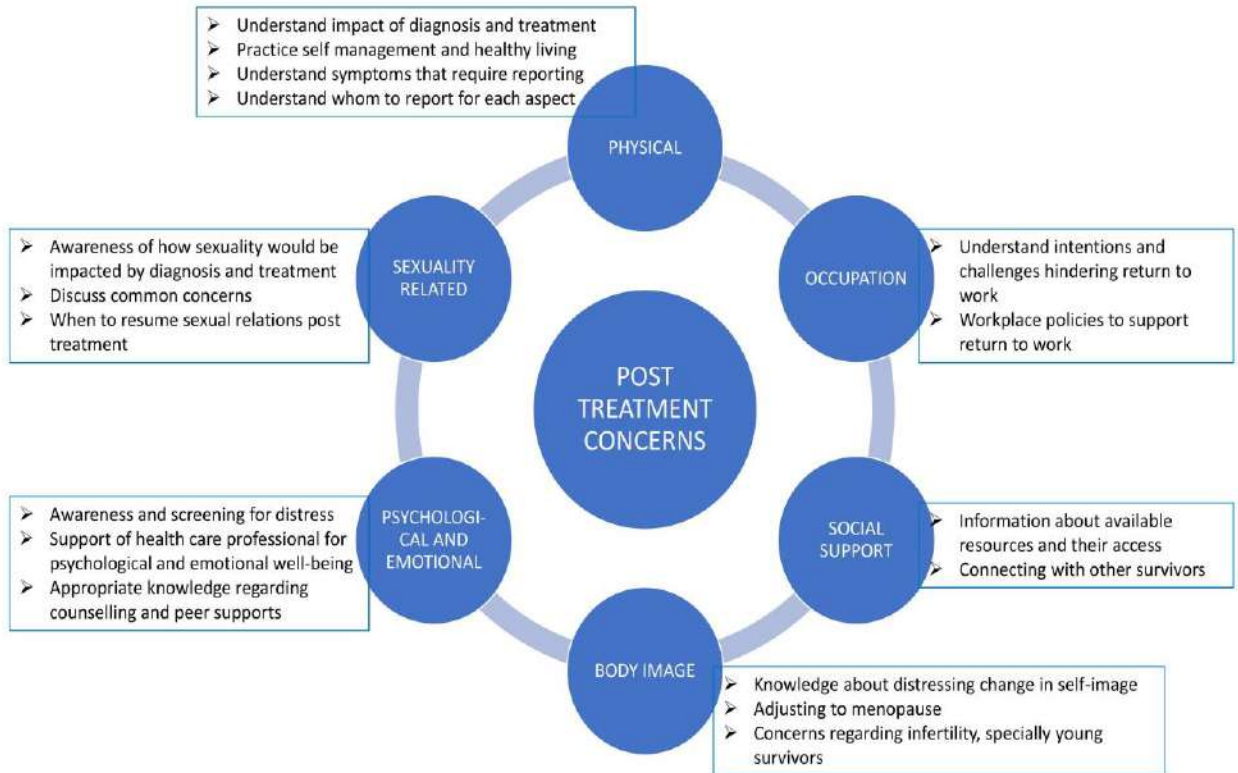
➢ Understand impact of diagnosis and treatment
➢ Practice self management and healthy living
➢ Understand symptoms that require reporting
➢ Understand whom to report for each aspect

PHYSICAL

➢ Awareness of how sexuality would be impacted by diagnosis and treatment
➢ Discuss common concerns
➢ When to resume sexual relations post treatment

SEXUALITY RELATED

OCCUPATION

➢ Understand intentions and challenges hindering return to work
➢ Workplace policies to support return to work

POST TREATMENT CONCERNS

➢ Awareness and screening for distress
➢ Support of health care professional for psychological and emotional well-being
➢ Appropriate knowledge regarding counselling and peer supports

PSYCHOLOGICAL AND EMOTIONAL

SOCIAL SUPPORT

➢ Information about available resources and their access
➢ Connecting with other survivors

BODY IMAGE

➢ Knowledge about distressing change in self-image
➢ Adjusting to menopause
➢ Concerns regarding infertility, specially young survivors